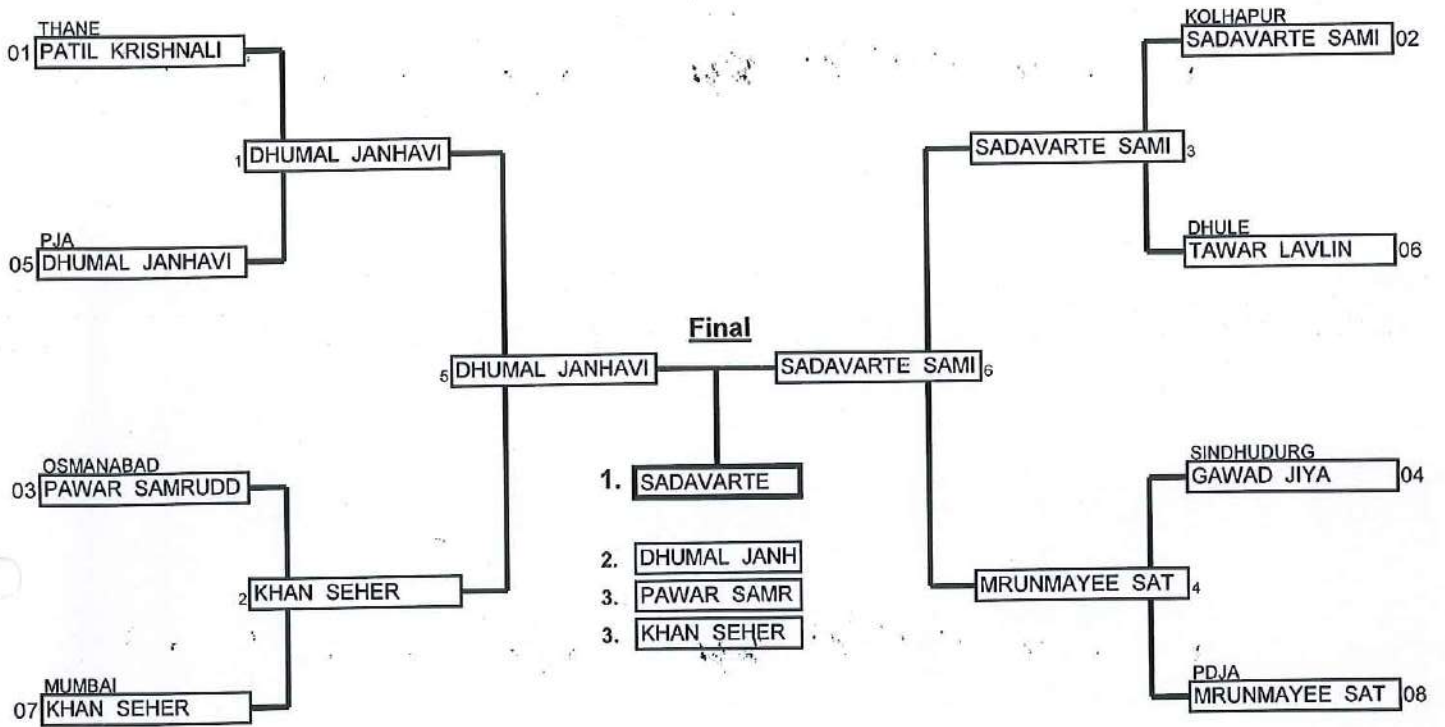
THANE
01 PATIL KRISHNALI

1 DHUMAL JANHAVI

PJA
05 DHUMAL JANHAVI

5 DHUMAL JANHAVI

OSMANABAD
03 PAWAR SAMRUDD

2 KHAN SEHER

MUMBAI
07 KHAN SEHER

Final

SADAVARTE SAMI 6

1. SADAVARTE

2. DHUMAL JANH
3. PAWAR SAMR
3. KHAN SEHER

KOLHAPUR
SADAVARTE SAMI 02

SADAVARTE SAMI 3

DHULE
TAWAR LAVLIN 06

SINDHUDURG
GAWAD JIYA 04

MRUNMAYEE SAT 4

PDJA
MRUNMAYEE SAT 08